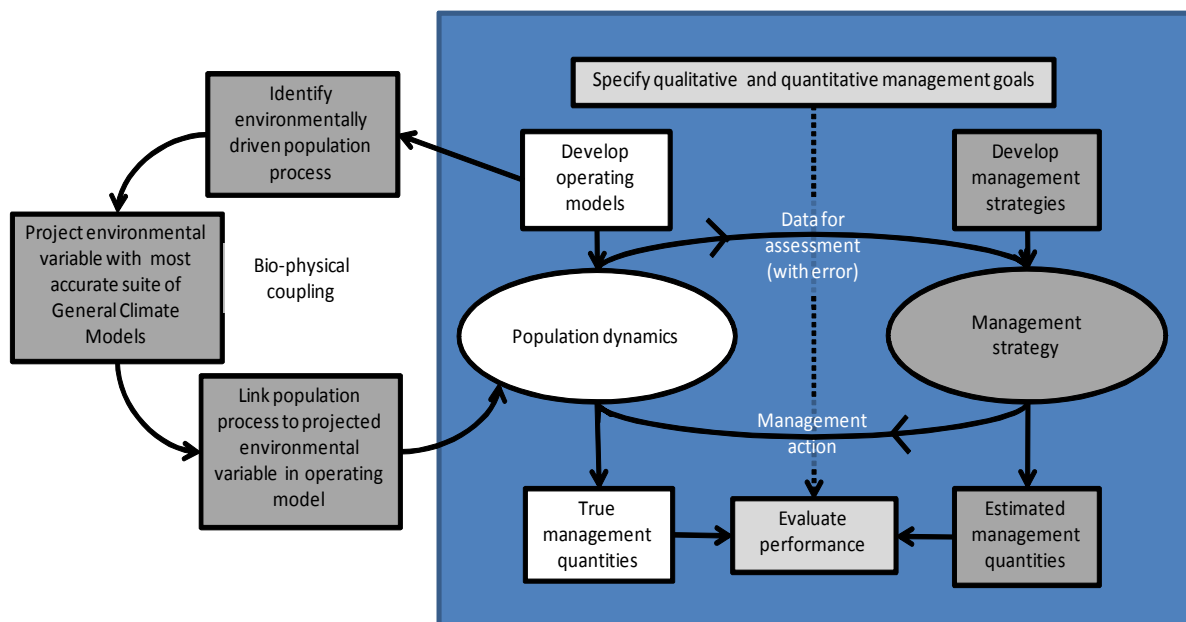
Specify qualitative and quantitative management goals

Identify environmentally driven population process

Develop operating models

Develop management strategies

Project environmental variable with most accurate suite of General Climate Models

Bio-physical coupling

Data for assessment (with error)

Population dynamics

Management strategy

Link population process to projected environmental variable in operating model

Management action

True management quantities

Evaluate performance

Estimated management quantities